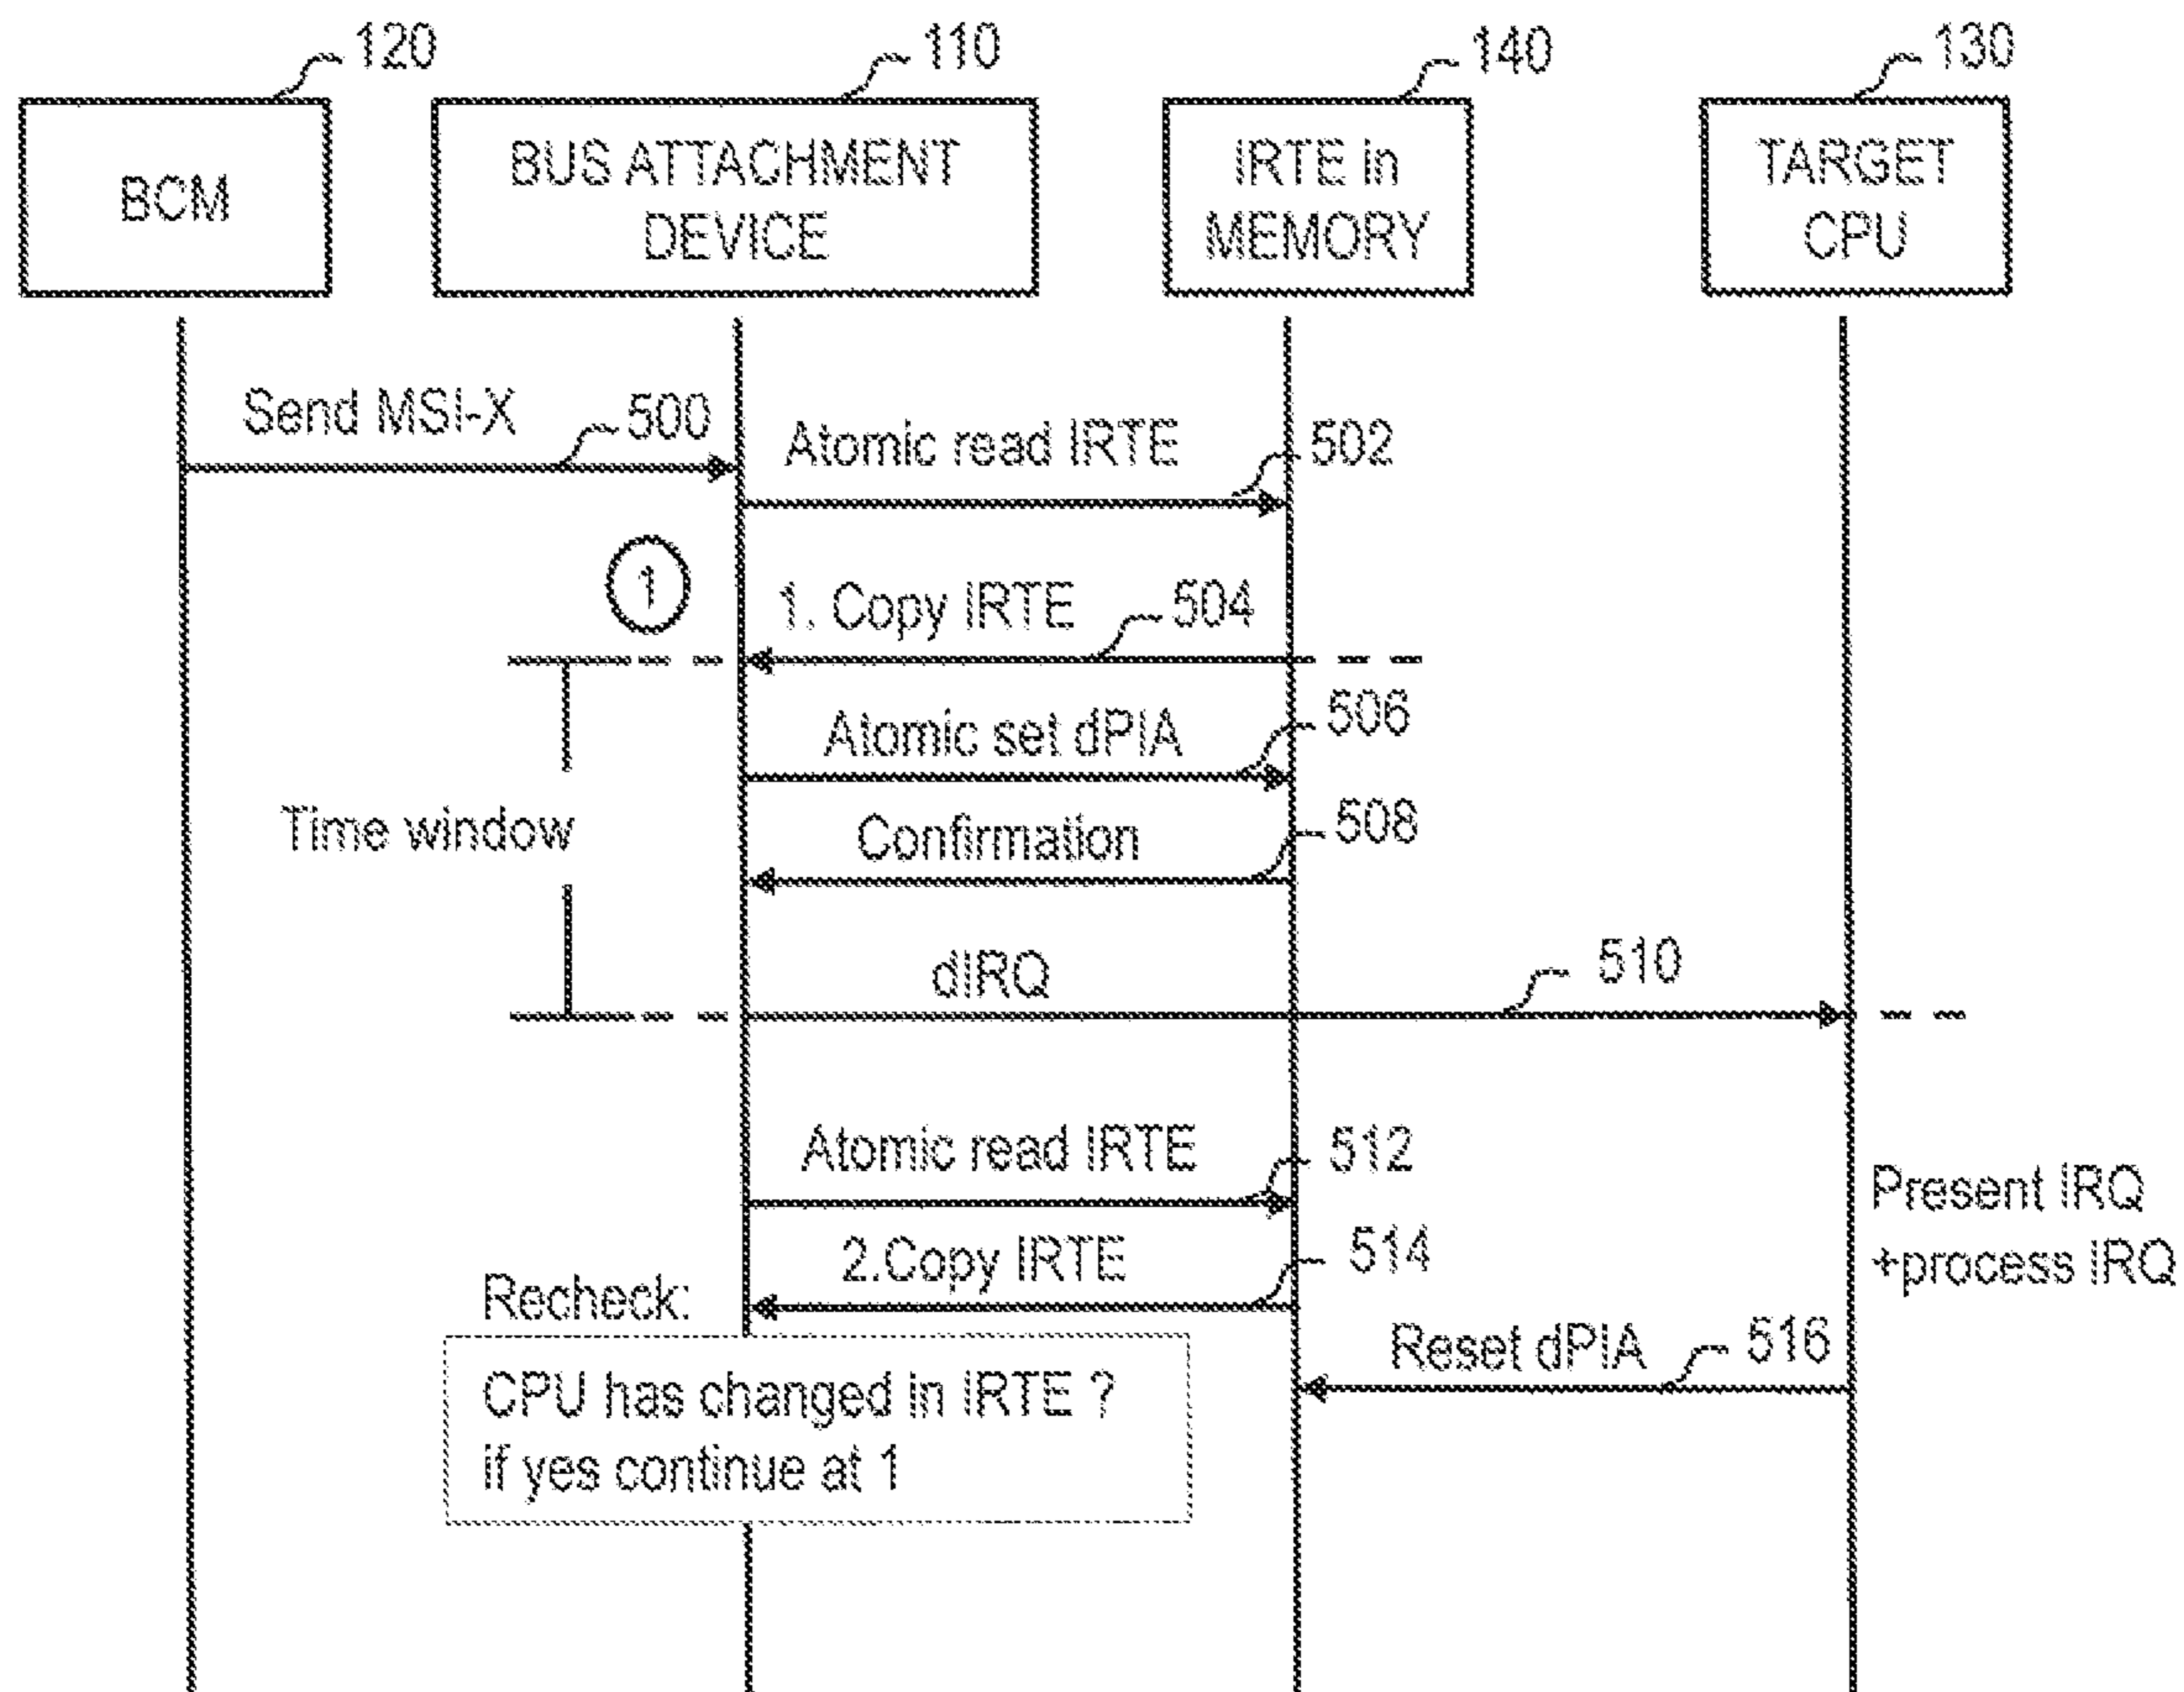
120
110
140
130

BCM

BUS ATTACHMENT DEVICE

IRTE in MEMORY

TARGET CPU

Send MSI-X
500

Atomic read IRTE
502

1

1. Copy IRTE
504

Atomic set dPIA
506

Time window

Confirmation
508

dIRQ
510

Atomic read IRTE
512

Present IRQ +process IRQ

2.Copy IRTE
514

Recheck:

CPU has changed in IRTE ?
if yes continue at 1

Reset dPIA
516